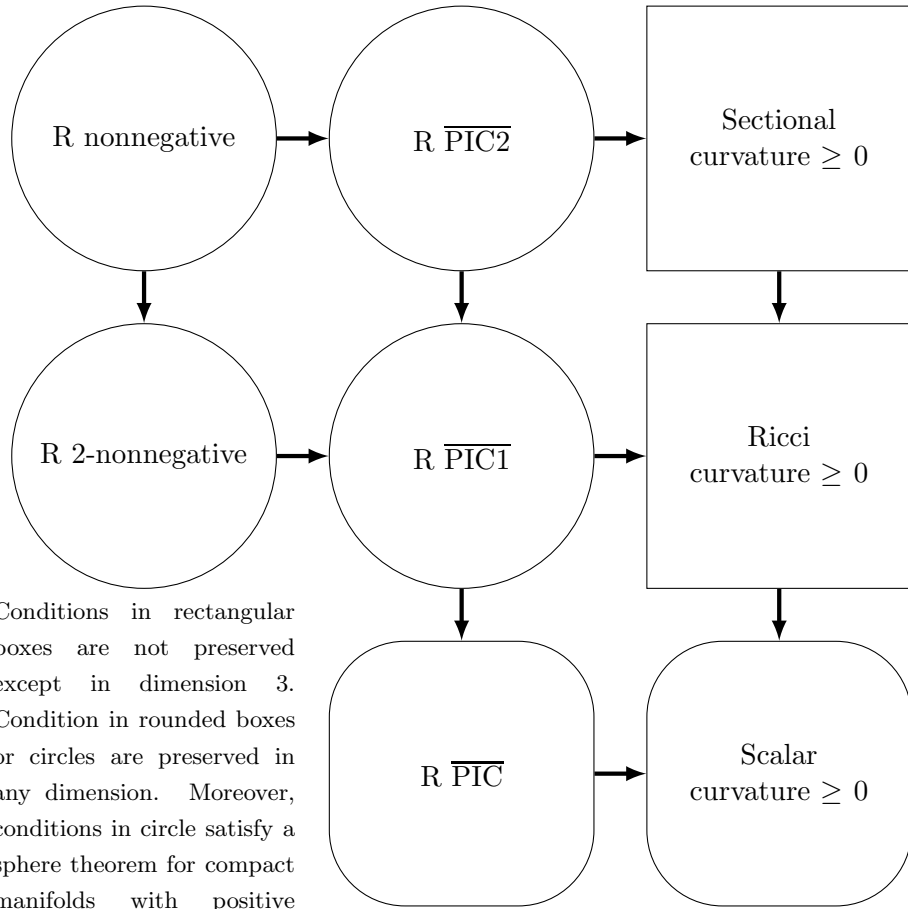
R nonnegative

R $\overline{\text{PIC2}}$

Sectional curvature $\geq 0$

R 2-nonnegative

R $\overline{\text{PIC1}}$

Ricci curvature $\geq 0$

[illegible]onditions in rectangular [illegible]oxes are not preserved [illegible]xcept in dimension 3. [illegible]ondition in rounded boxes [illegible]r circles are preserved in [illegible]ny dimension. Moreover, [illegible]onditions in circle satisfy a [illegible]phere theorem for compact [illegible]anifolds with positive

R $\overline{\text{PIC}}$

Scalar curvature $\geq 0$